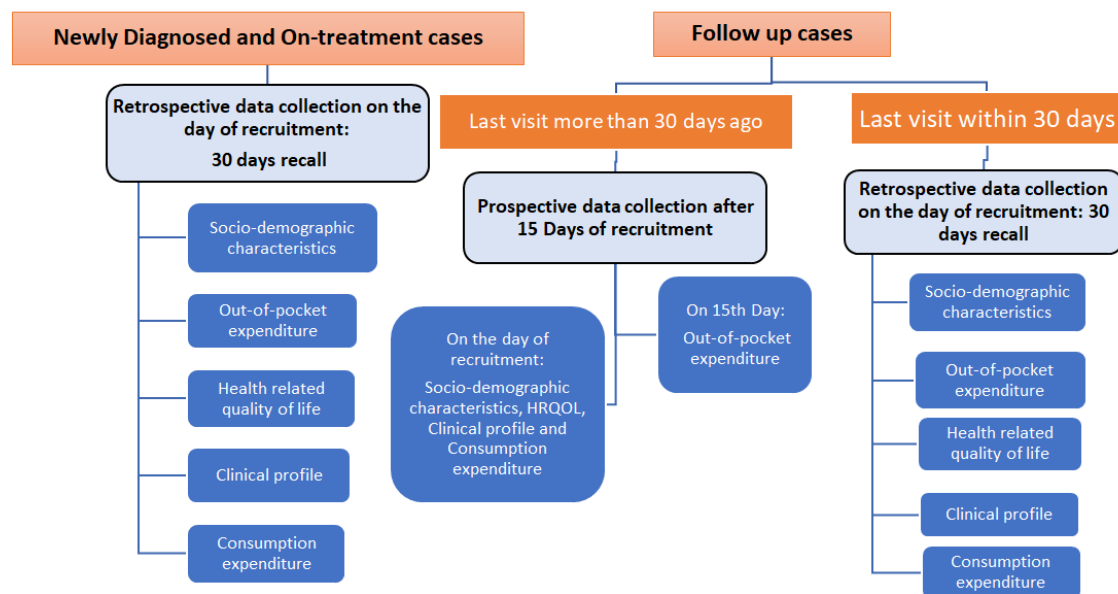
Newly Diagnosed and On-treatment cases

Retrospective data collection on the day of recruitment:
30 days recall

Socio-demographic characteristics

Out-of-pocket expenditure

Health related quality of life

Clinical profile

Consumption expenditure

Follow up cases

Last visit more than 30 days ago

Prospective data collection after 15 Days of recruitment

On the day of recruitment:
Socio-demographic characteristics, HRQOL, Clinical profile and Consumption expenditure

On 15th Day:
Out-of-pocket expenditure

Last visit within 30 days

Retrospective data collection on the day of recruitment: 30 days recall

Socio-demographic characteristics

Out-of-pocket expenditure

Health related quality of life

Clinical profile

Consumption expenditure